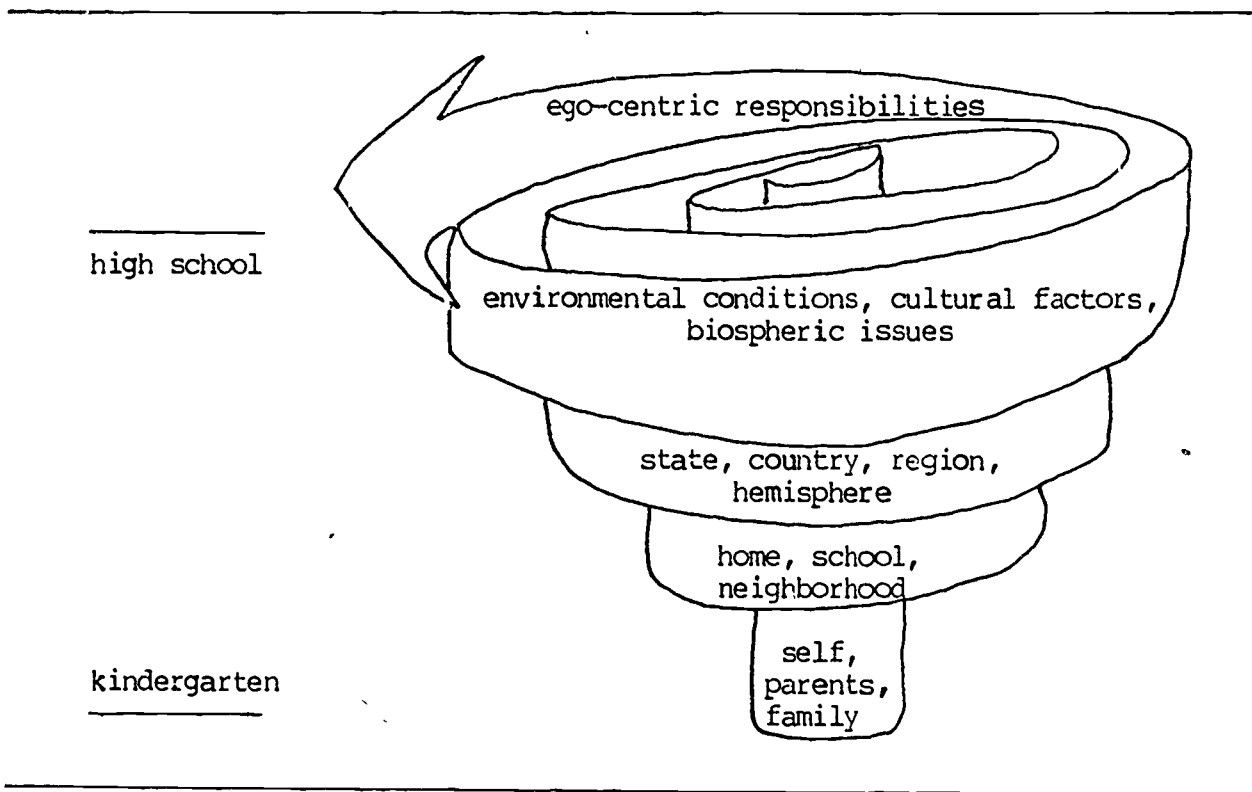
ego-centric responsibilities

high school

environmental conditions, cultural factors, biospheric issues

state, country, region, hemisphere

home, school, neighborhood

self, parents, family

kindergarten